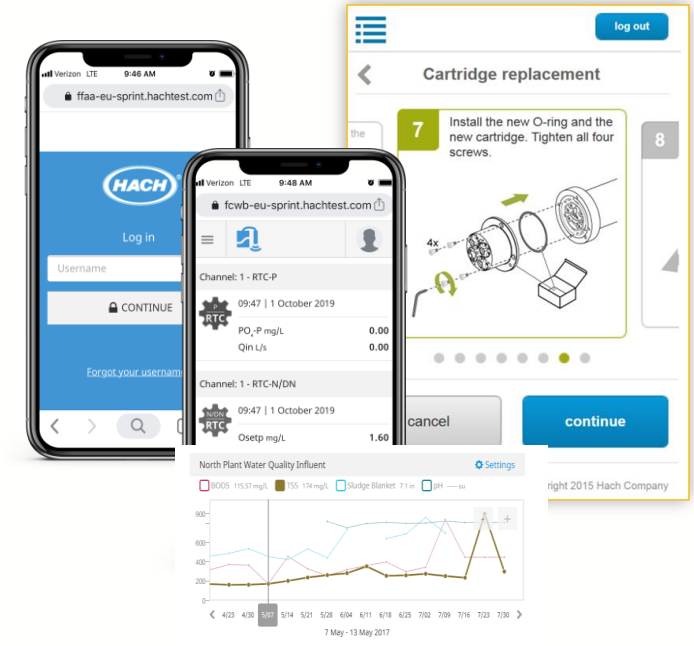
log out

Cartridge replacement

the

7 Install the new O-ring and the new cartridge. Tighten all four screws.

4x

8

cancel

continue

right 2015 Hach Company

Verizon LTE 9:46 AM

ffaa-eu-sprint.hachtest.com

HACH

Log in

Username

CONTINUE

Forgot your usernam

Verizon LTE 9:48 AM

fcwb-eu-sprint.hachtest.com

Channel: 1 - RTC-P

P RTC

09:47 | 1 October 2019

$PO_4$-P mg/L 0.00

Qin L/s 0.00

Channel: 1 - RTC-N/DN

N/DN RTC

09:47 | 1 October 2019

Osetp mg/L 1.60

North Plant Water Quality Influent

Settings

BOD5 115.57 mg/L TSS 174 mg/L Sludge Blanket 7.1 in pH — su

900

600

400

200

4/23 4/30 5/07 5/14 5/21 5/28 6/04 6/11 6/18 6/25 7/02 7/09 7/16 7/23 7/30

7 May - 13 May 2017